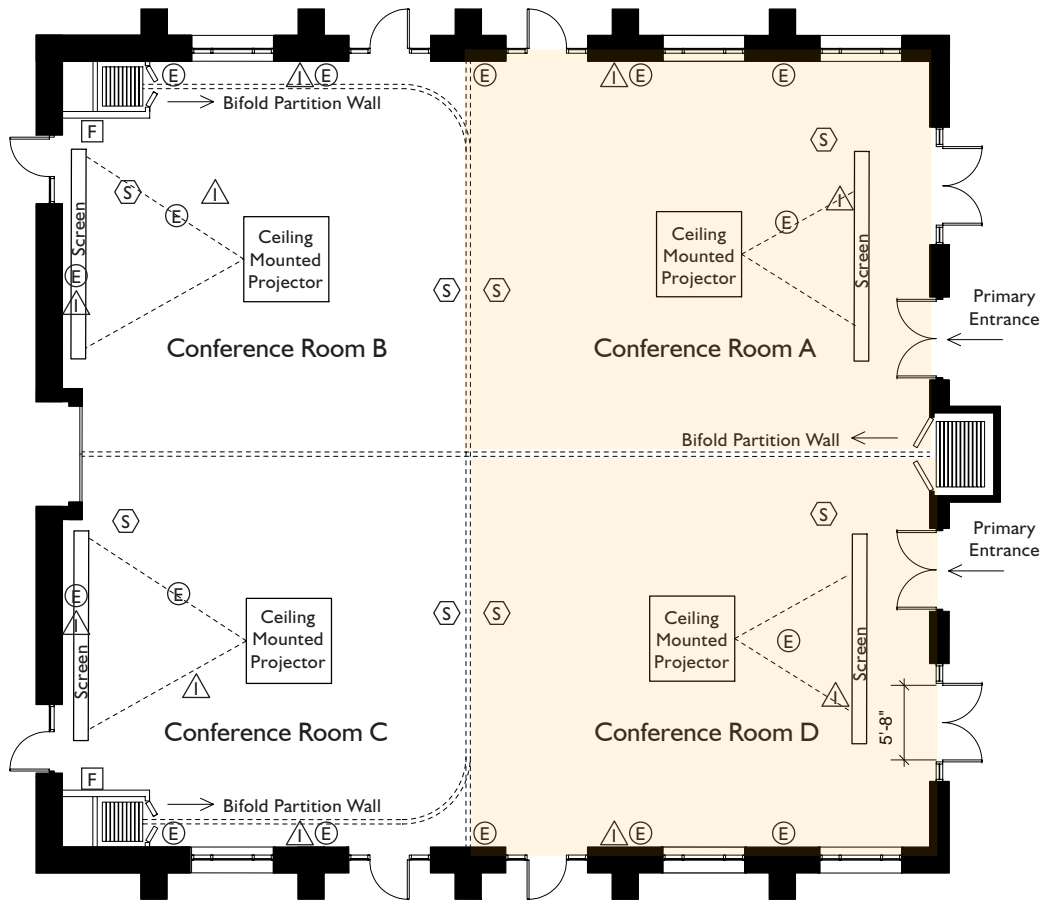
I E
E
E I E
E
Bifold Partition Wall
F
S
Screen
S
I
E
E
I
Ceiling Mounted Projector
S S
Ceiling Mounted Projector
E
I
Screen
Primary Entrance
Conference Room B
Conference Room A
Bifold Partition Wall
S
S
Screen
E
E
I
Ceiling Mounted Projector
I
S S
Ceiling Mounted Projector
E
I
Screen
Primary Entrance
5'-8"
Conference Room C
Conference Room D
F
Bifold Partition Wall
E
I E
E
I E
E